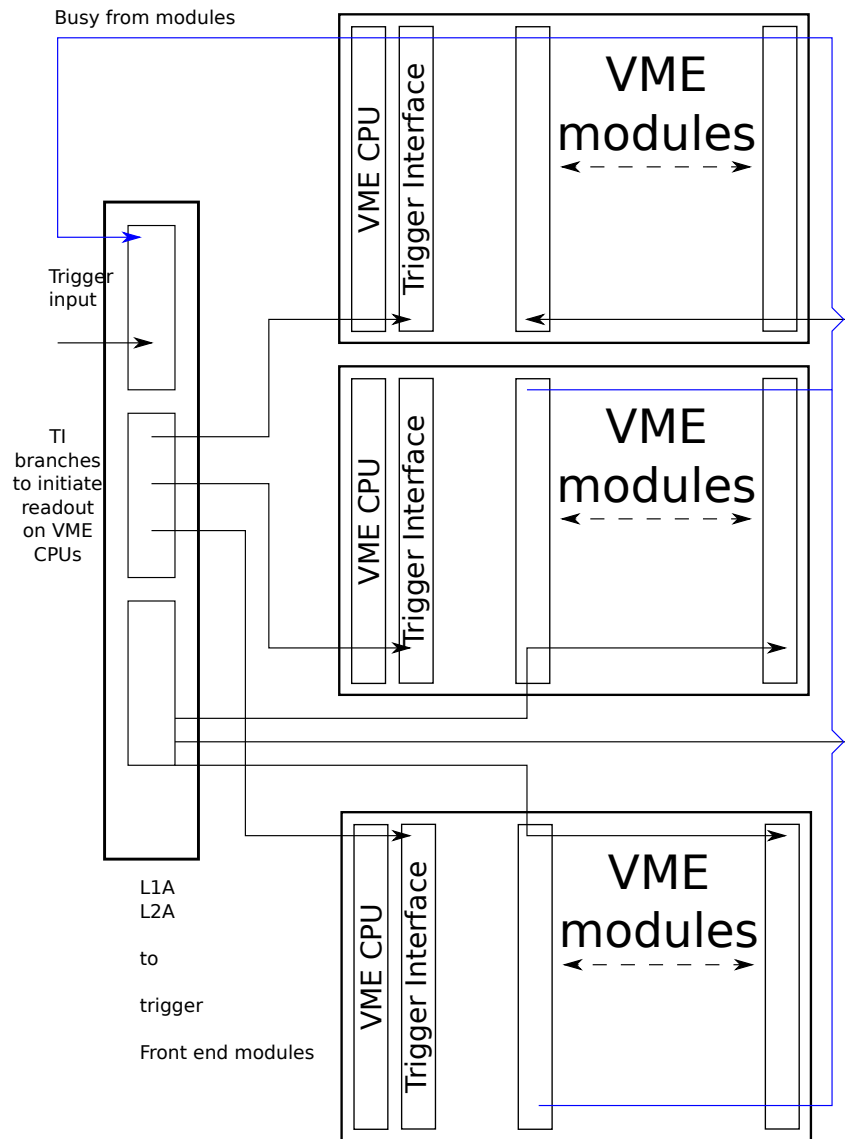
Busy from modules

VME CPU

Trigger Interface

VME modules

Trigger input

TI branches to initiate readout on VME CPUs

VME CPU

Trigger Interface

VME modules

L1A
L2A

to

trigger

Front end modules

VME CPU

Trigger Interface

VME modules